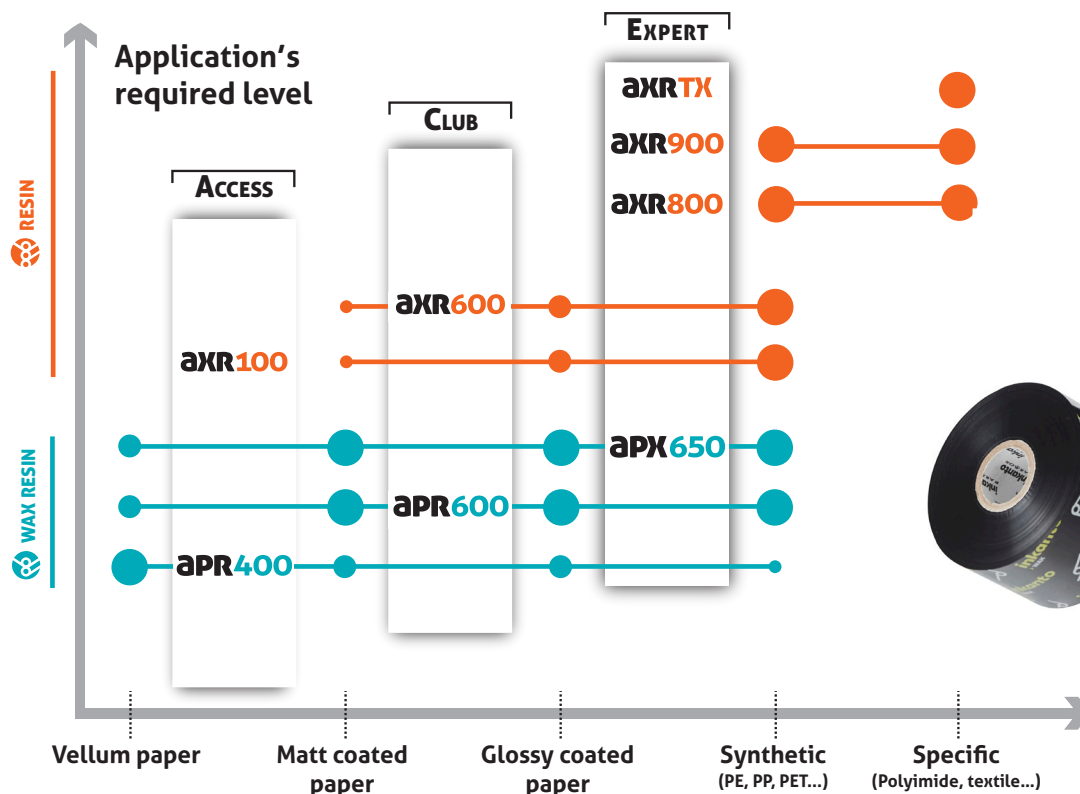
Application's required level

RESIN

WAX RESIN

EXPERT

CLUB

ACCESS

AXRTX

AXR900

AXR800

AXR600

AXR100

APX650

APR600

APR400

inkanto

Vellum paper

Matt coated paper

Glossy coated paper

Synthetic
(PE, PP, PET...)

Specific
(Polyimide, textile...)